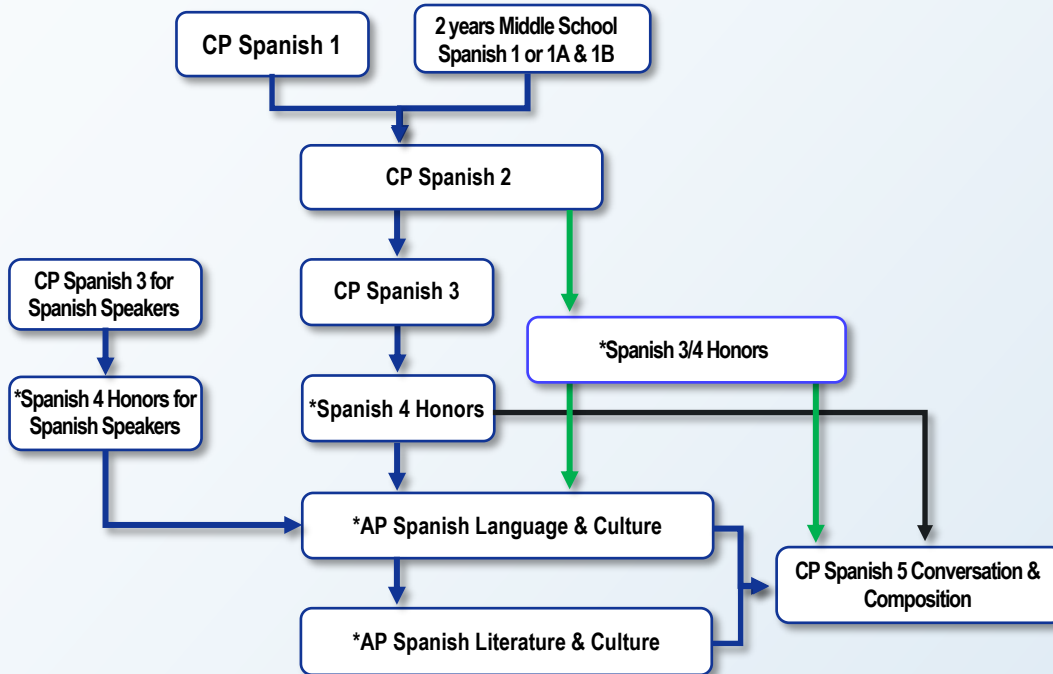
CP Spanish 1

2 years Middle School Spanish 1 or 1A & 1B

CP Spanish 2

CP Spanish 3 for Spanish Speakers

CP Spanish 3

*Spanish 3/4 Honors

*Spanish 4 Honors for Spanish Speakers

*Spanish 4 Honors

*AP Spanish Language & Culture

CP Spanish 5 Conversation & Composition

*AP Spanish Literature & Culture